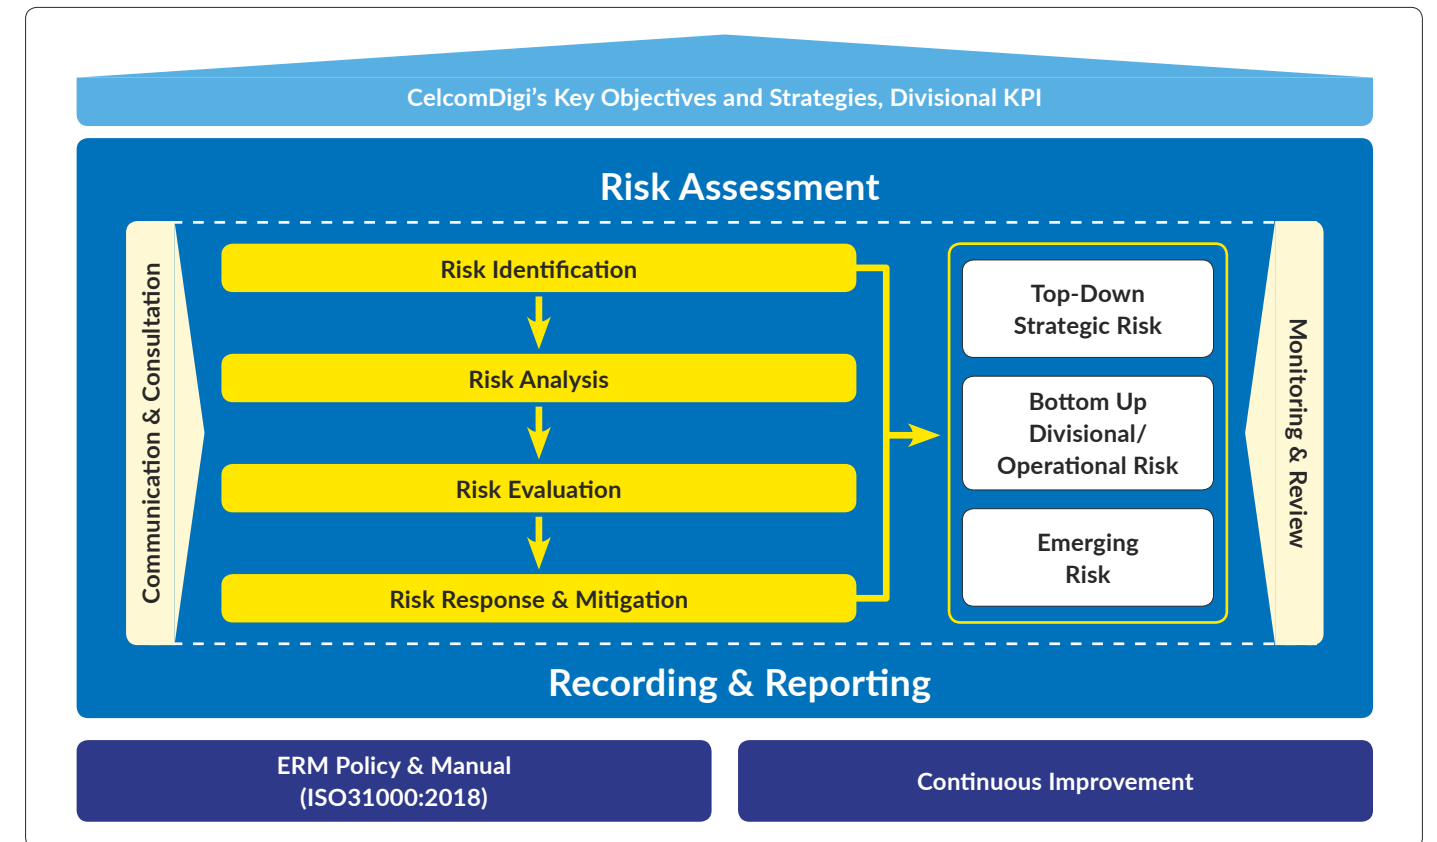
CelcomDigi's Key Objectives and Strategies, Divisional KPI

Risk Assessment

Communication & Consultation

Risk Identification

Risk Analysis

Risk Evaluation

Risk Response & Mitigation

Top-Down Strategic Risk

Bottom Up Divisional/ Operational Risk

Emerging Risk

Monitoring & Review

Recording & Reporting

ERM Policy & Manual (ISO31000:2018)

Continuous Improvement